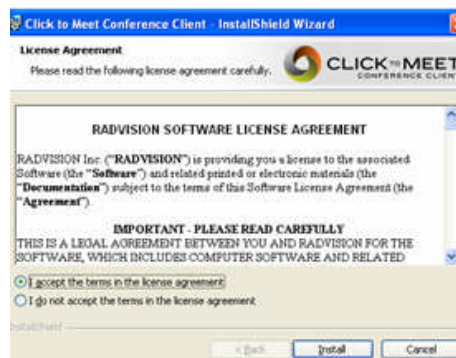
Click to Meet Conference Client - InstallShield Wizard

License Agreement

Please read the following license agreement carefully.

CLICK TO MEET CONFERENCE CLIENT

RADVISION SOFTWARE LICENSE AGREEMENT

RADVISION Inc. ("RADVISION") is providing you a license to the associated Software (the "Software") and related printed or electronic materials (the "Documentation") subject to the terms of this Software License Agreement (the "Agreement").

IMPORTANT - PLEASE READ CAREFULLY

THIS IS A LEGAL AGREEMENT BETWEEN YOU AND RADVISION FOR THE SOFTWARE, WHICH INCLUDES COMPUTER SOFTWARE AND RELATED

I accept the terms in the license agreement

I do not accept the terms in the license agreement

InstallShield

< Back

Install

Cancel